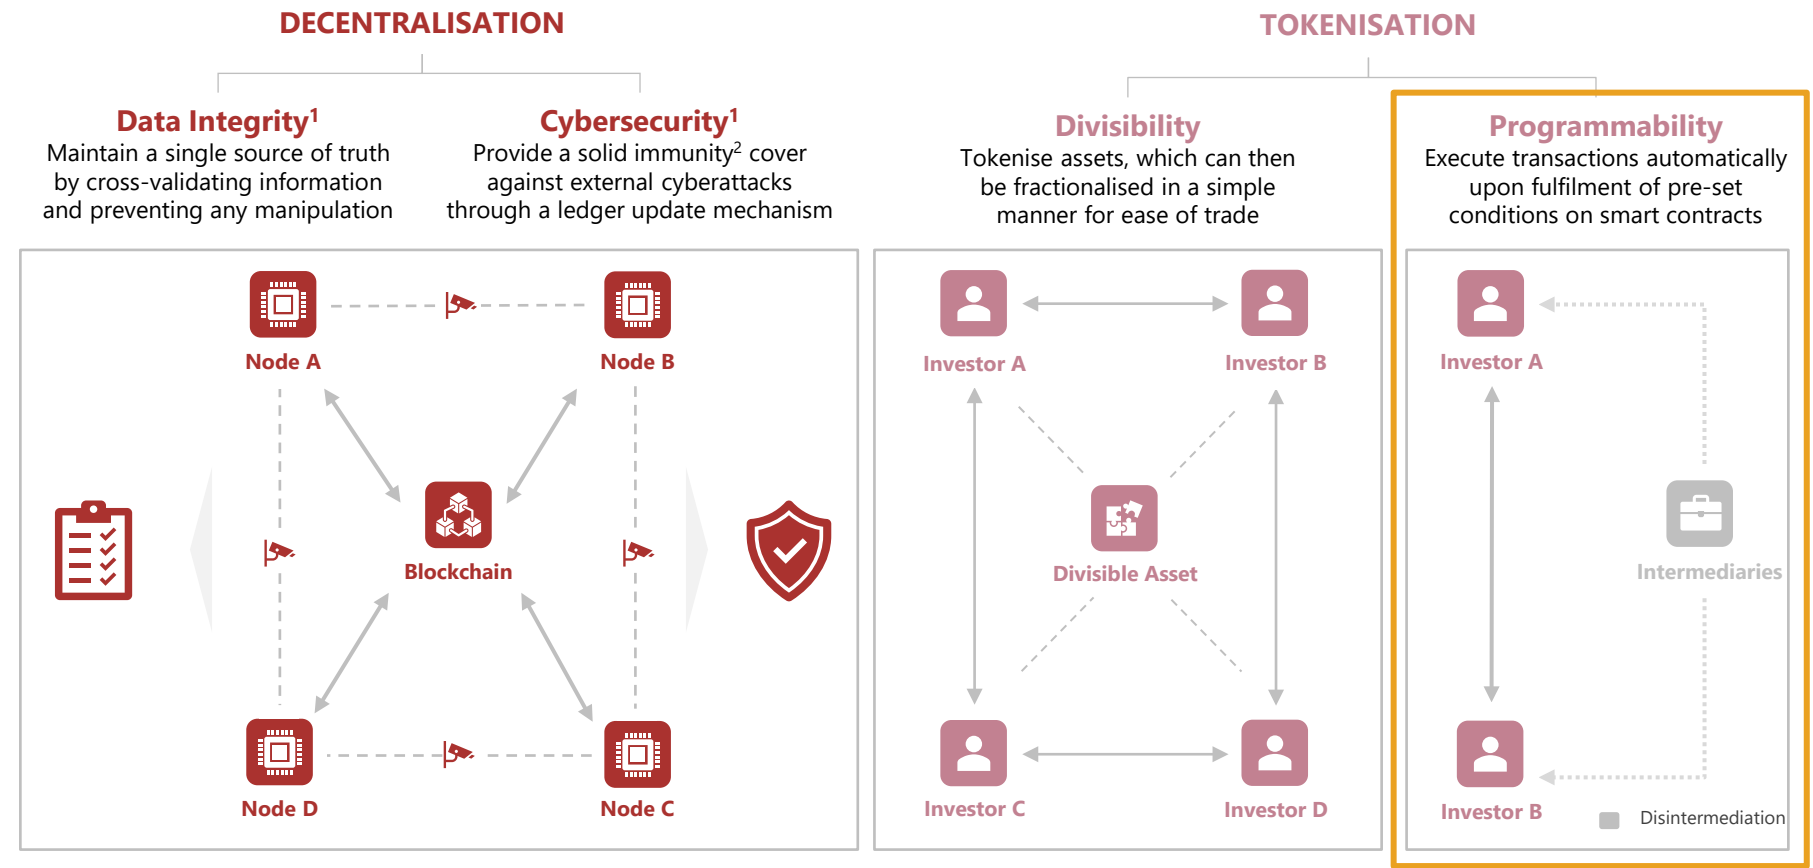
DECENTRALISATION

TOKENISATION

Data Integrity$^1$
Maintain a single source of truth by cross-validating information and preventing any manipulation

Cybersecurity$^1$
Provide a solid immunity$^2$ cover against external cyberattacks through a ledger update mechanism

Divisibility
Tokenise assets, which can then be fractionalised in a simple manner for ease of trade

Programmability
Execute transactions automatically upon fulfilment of pre-set conditions on smart contracts

Node A

Node B

Blockchain

Node D

Node C

Investor A

Investor B

Divisible Asset

Investor C

Investor D

Investor A

Intermediaries

Investor B

Disintermediation